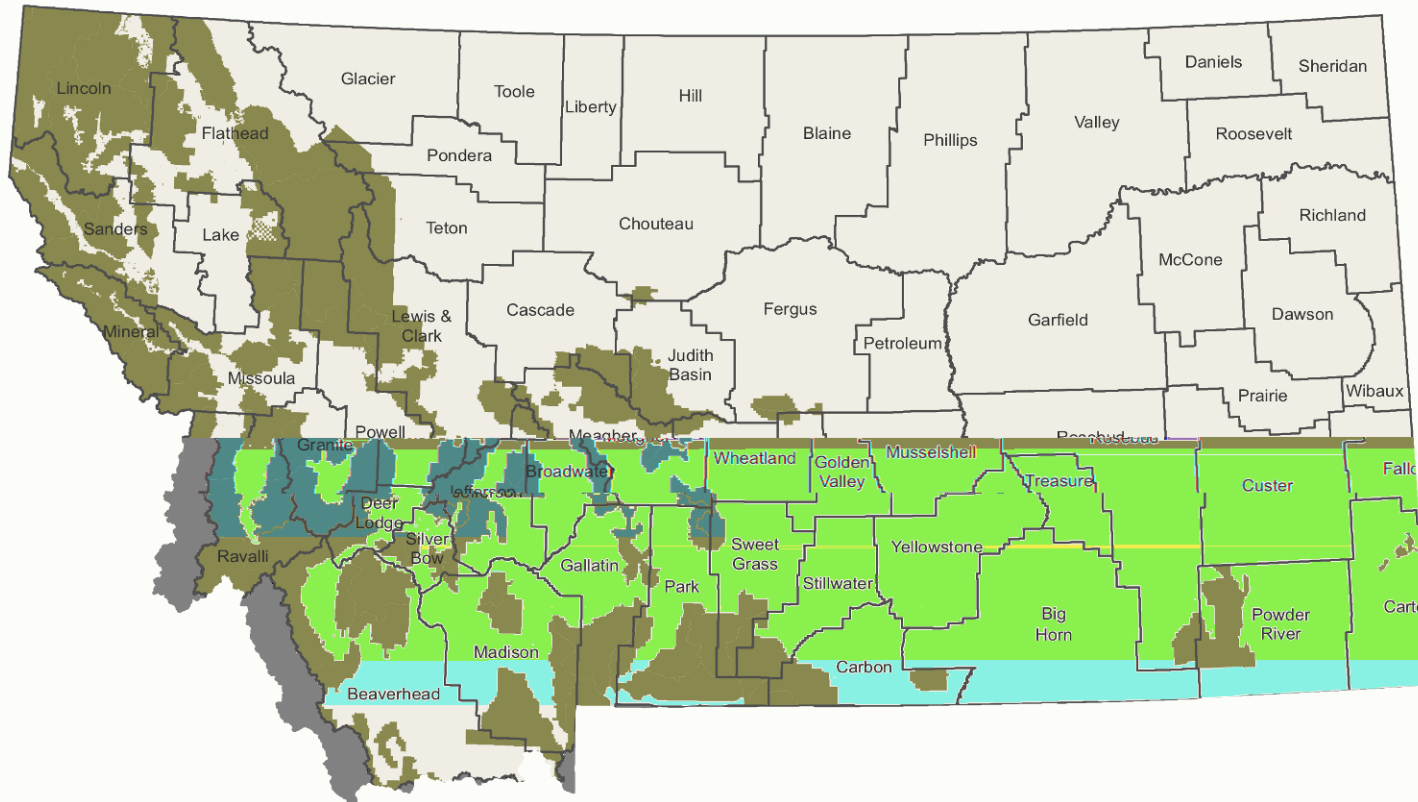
Lincoln
Glacier
Toole
Liberty
Hill
Daniels
Sheridan
Flathead
Blaine
Phillips
Valley
Roosevelt
Pondera
Sanders
Lake
Teton
Chouteau
Richland
McCone
Lewis & Clark
Cascade
Fergus
Garfield
Dawson
Mineral
Judith Basin
Petroleum
Missoula
Prairie
Wibaux
Powell
Granite
Meagher
Rosebud
Wheatland
Golden Valley
Musselshell
Broadwater
Treasure
Custer
Fallo
Deer Lodge
Jefferson
Silver Bow
Ravalli
Sweet Grass
Yellowstone
Gallatin
Stillwater
Park
Big Horn
Powder River
Carte
Madison
Carbon
Beaverhead